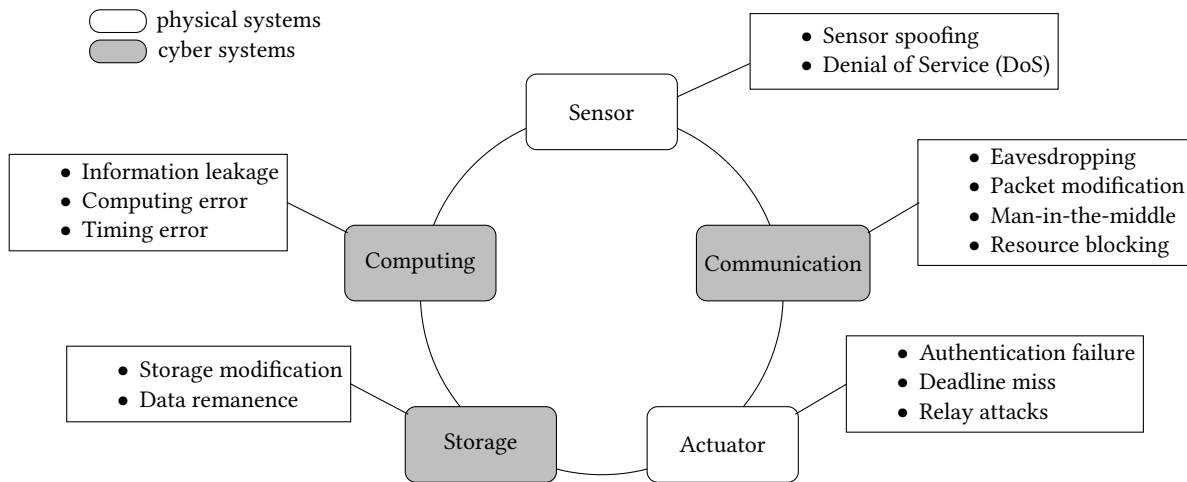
physical systems
cyber systems

Sensor
• Sensor spoofing
• Denial of Service (DoS)

Computing
• Information leakage
• Computing error
• Timing error

Communication
• Eavesdropping
• Packet modification
• Man-in-the-middle
• Resource blocking

Storage
• Storage modification
• Data remanence

Actuator
• Authentication failure
• Deadline miss
• Relay attacks